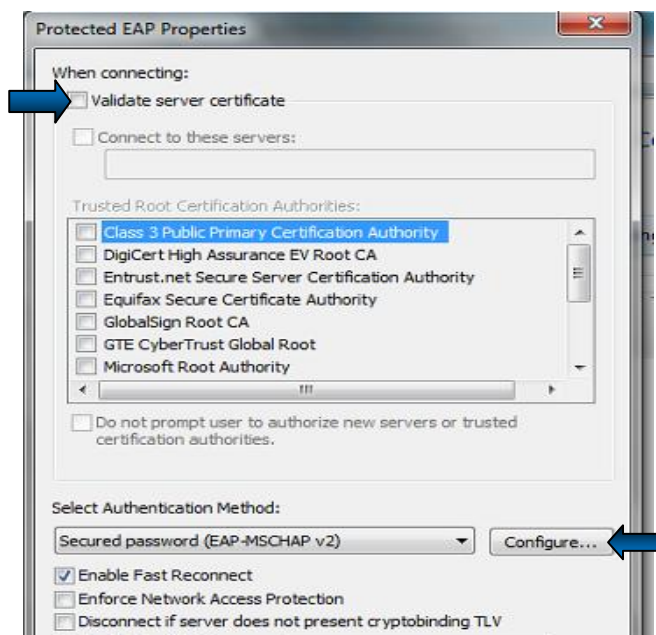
Protected EAP Properties

When connecting:

Validate server certificate

Connect to these servers:

Trusted Root Certification Authorities:

Class 3 Public Primary Certification Authority
DigiCert High Assurance EV Root CA
Entrust.net Secure Server Certification Authority
Equifax Secure Certificate Authority
GlobalSign Root CA
GTE CyberTrust Global Root
Microsoft Root Authority

Do not prompt user to authorize new servers or trusted certification authorities.

Select Authentication Method:

Secured password (EAP-MSCHAP v2)

Configure...

Enable Fast Reconnect
Enforce Network Access Protection
Disconnect if server does not present cryptobinding TLV